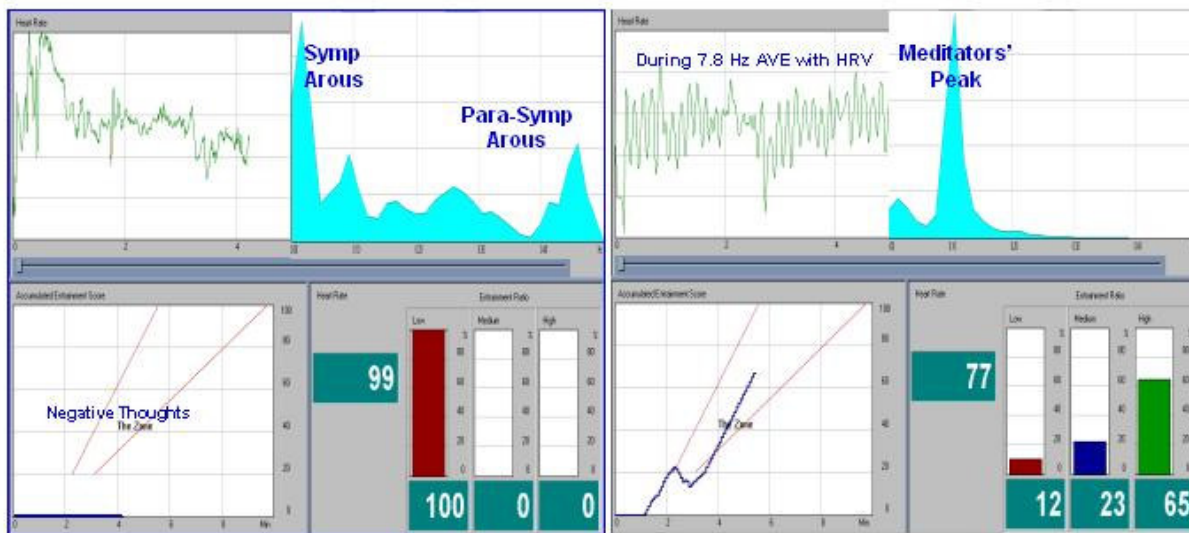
Heart Rate

Symp Arous

Para-Symp Arous

0 2 4

Accumulated Entrainment Score

Negative Thoughts

The Zone

Heart Rate

99

Entrainment Ratio

Low Medium High

100 0 0

Heart Rate

During 7.8 Hz AVE with HRV

Meditators' Peak

0 2 4

Accumulated Entrainment Score

The Zone

Heart Rate

77

Entrainment Ratio

Low Medium High

12 23 65